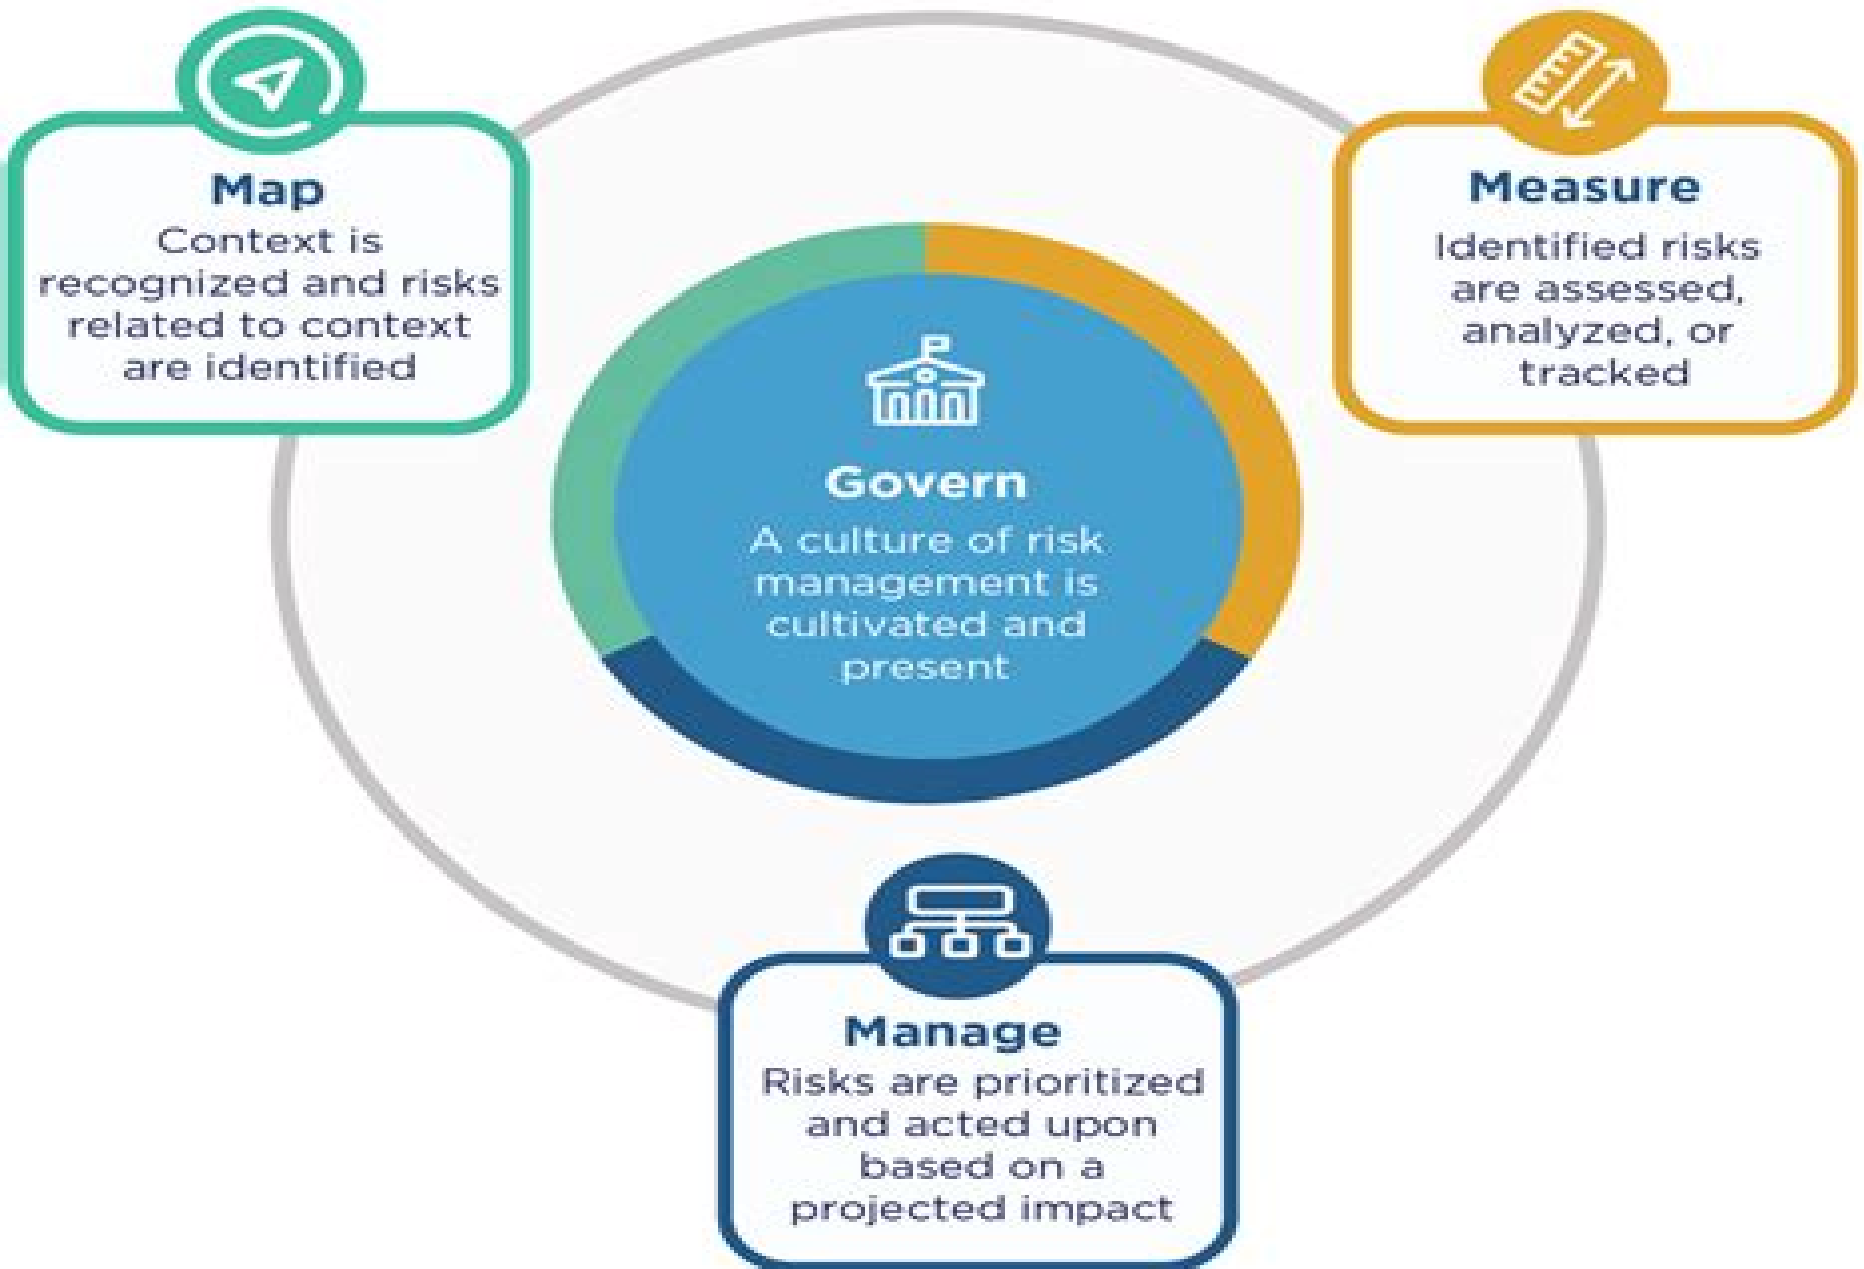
Map
Context is recognized and risks related to context are identified

Measure
Identified risks are assessed, analyzed, or tracked

Govern
A culture of risk management is cultivated and present

Manage
Risks are prioritized and acted upon based on a projected impact